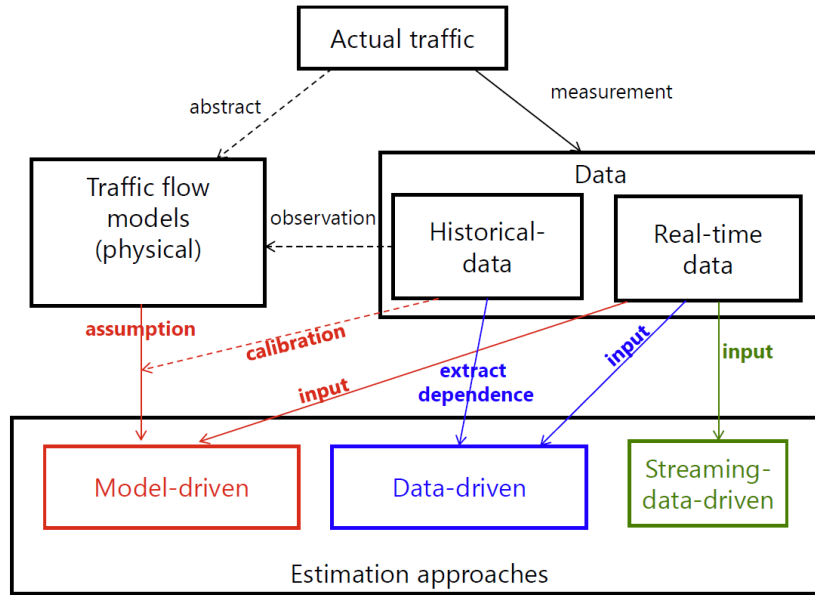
Actual traffic

abstract

measurement

Traffic flow models (physical)

observation

Data

Historical-data

Real-time data

assumption

calibration

input

extract dependence

input

input

Model-driven

Data-driven

Streaming-data-driven

Estimation approaches